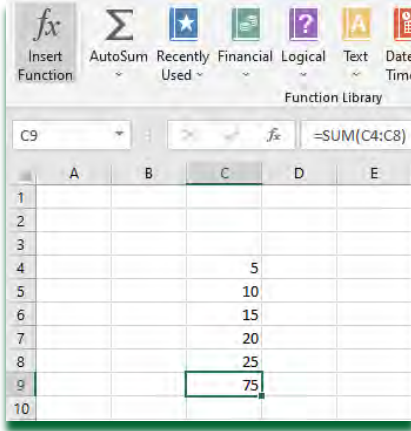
$fx$ Insert Function

AutoSum

Recently Used

Financial

Logical

Text

Date Time

Function Library

C9

$fx$

=SUM(C4:C8)

| | A | B | C | D | E |
|---|---|---|---|---|---|
| 1 | | | | | |
| 2 | | | | | |
| 3 | | | | | |
| 4 | | | 5 | | |
| 5 | | | 10 | | |
| 6 | | | 15 | | |
| 7 | | | 20 | | |
| 8 | | | 25 | | |
| 9 | | | 75 | | |
| 10 | | | | | |